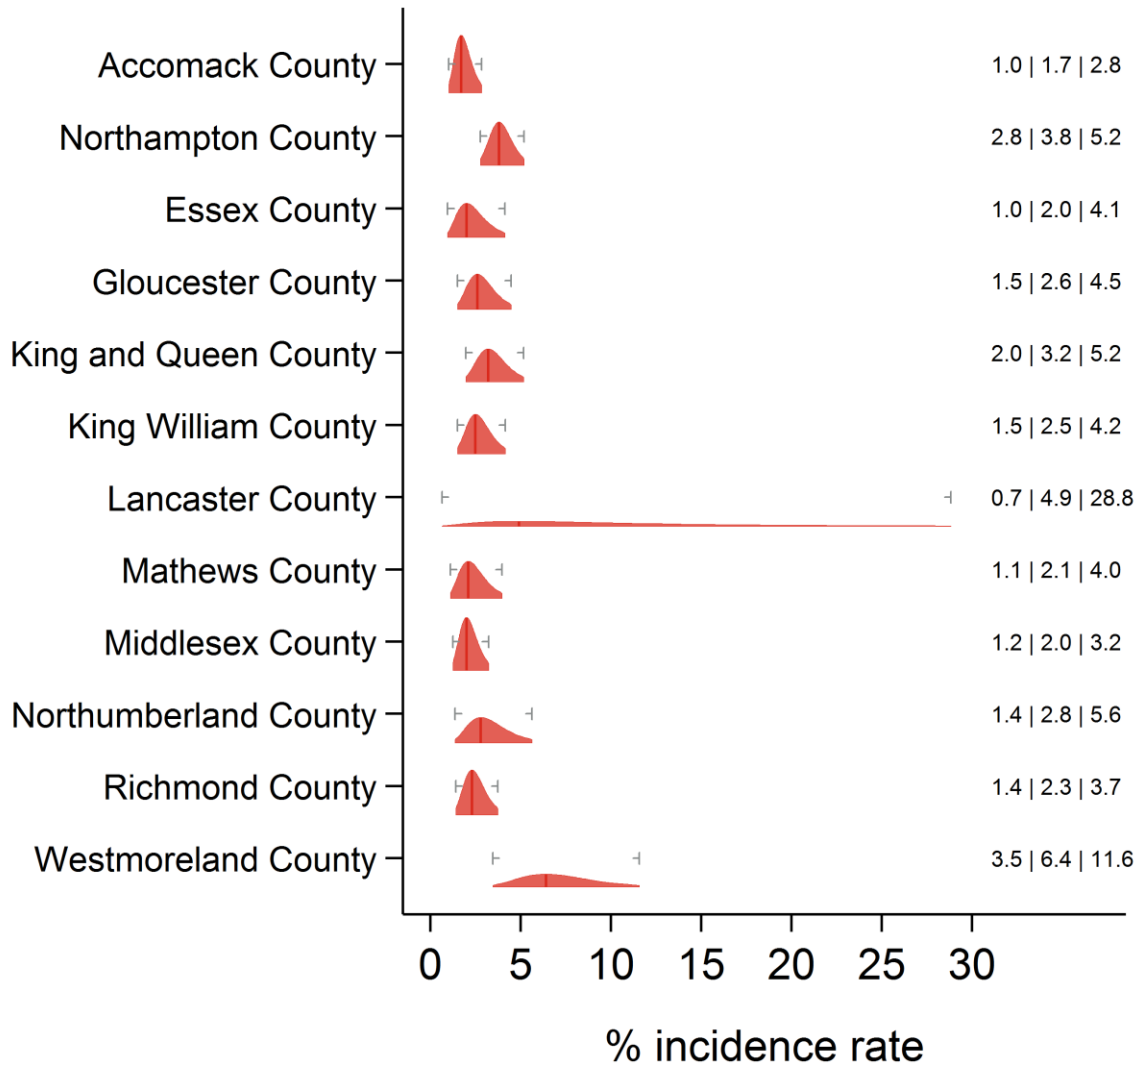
Accomack County 1.0 | 1.7 | 2.8
Northampton County 2.8 | 3.8 | 5.2
Essex County 1.0 | 2.0 | 4.1
Gloucester County 1.5 | 2.6 | 4.5
King and Queen County 2.0 | 3.2 | 5.2
King William County 1.5 | 2.5 | 4.2
Lancaster County 0.7 | 4.9 | 28.8
Mathews County 1.1 | 2.1 | 4.0
Middlesex County 1.2 | 2.0 | 3.2
Northumberland County 1.4 | 2.8 | 5.6
Richmond County 1.4 | 2.3 | 3.7
Westmoreland County 3.5 | 6.4 | 11.6

0 5 10 15 20 25 30

% incidence rate